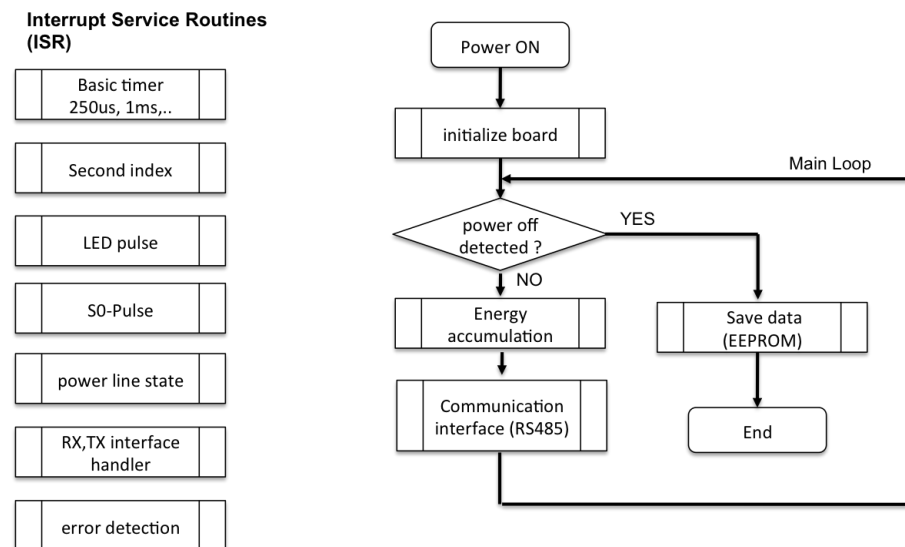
Interrupt Service Routines (ISR)

Basic timer 250us, 1ms,..

Second index

LED pulse

S0-Pulse

power line state

RX,TX interface handler

error detection

Power ON

initialize board

Main Loop

power off detected ?

YES

NO

Energy accumulation

Save data (EEPROM)

Communication interface (RS485)

End